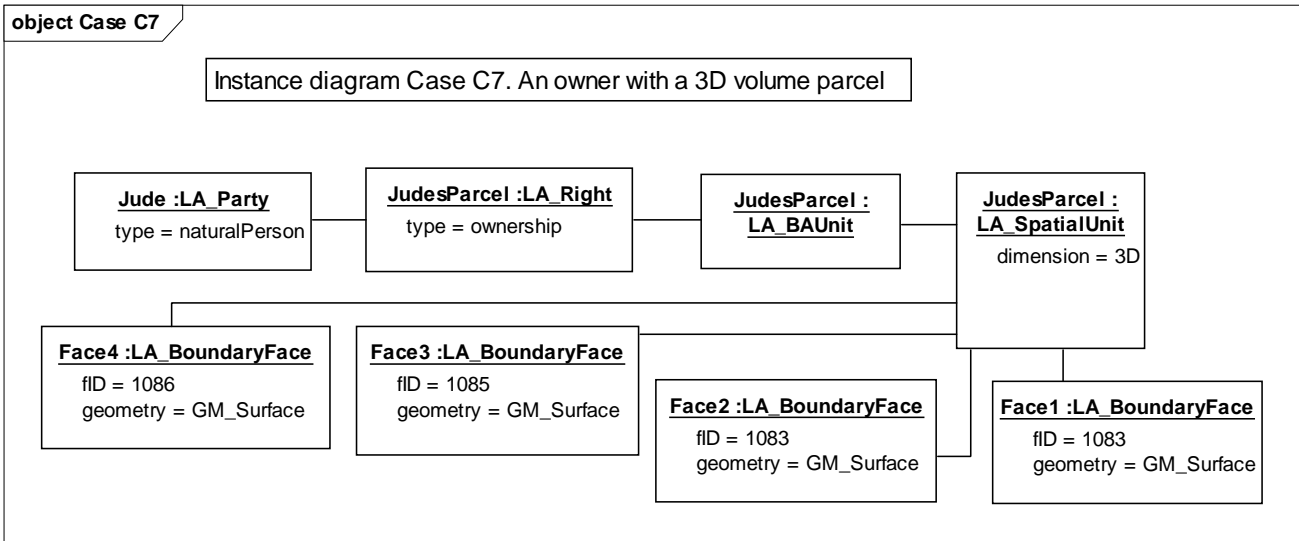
object Case C7

Instance diagram Case C7. An owner with a 3D volume parcel

Jude :LA_Party
type = naturalPerson

JudesParcel :LA_Right
type = ownership

JudesParcel : LA_BAUnit

JudesParcel : LA_SpatialUnit
dimension = 3D

Face4 :LA_BoundaryFace
fID = 1086
geometry = GM_Surface

Face3 :LA_BoundaryFace
fID = 1085
geometry = GM_Surface

Face2 :LA_BoundaryFace
fID = 1083
geometry = GM_Surface

Face1 :LA_BoundaryFace
fID = 1083
geometry = GM_Surface